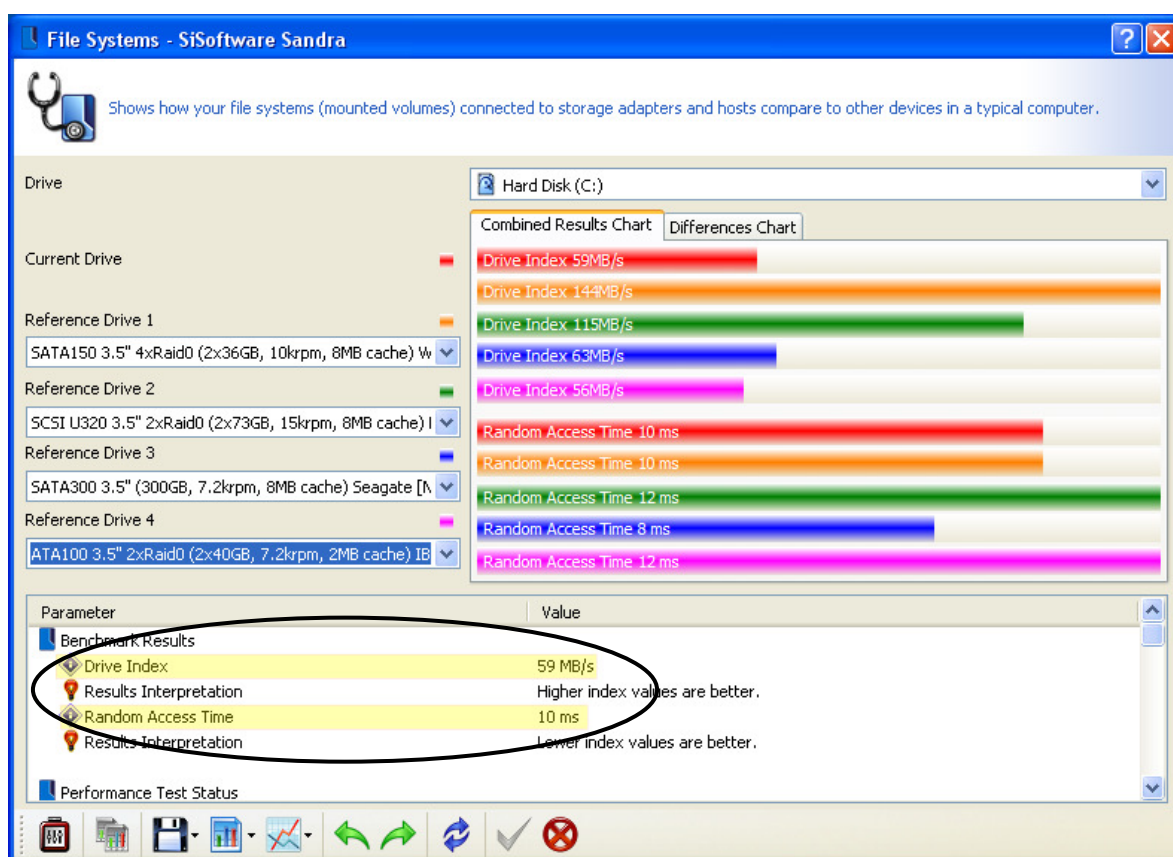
File Systems - SiSoftware Sandra

Shows how your file systems (mounted volumes) connected to storage adapters and hosts compare to other devices in a typical computer.

Drive

Hard Disk (C:)

Combined Results Chart

Differences Chart

Current Drive

Reference Drive 1

SATA150 3.5" 4xRaid0 (2x36GB, 10krpm, 8MB cache) W

Reference Drive 2

SCSI U320 3.5" 2xRaid0 (2x73GB, 15krpm, 8MB cache) I

Reference Drive 3

SATA300 3.5" (300GB, 7.2krpm, 8MB cache) Seagate [N

Reference Drive 4

ATA100 3.5" 2xRaid0 (2x40GB, 7.2krpm, 2MB cache) IB

Drive Index 59MB/s

Drive Index 144MB/s

Drive Index 115MB/s

Drive Index 63MB/s

Drive Index 56MB/s

Random Access Time 10 ms

Random Access Time 10 ms

Random Access Time 12 ms

Random Access Time 8 ms

Random Access Time 12 ms

| Parameter | Value |
|---|---|
| Benchmark Results | |
| Drive Index | 59 MB/s |
| Results Interpretation | Higher index values are better. |
| Random Access Time | 10 ms |
| Results Interpretation | Lower index values are better. |
| Performance Test Status | |